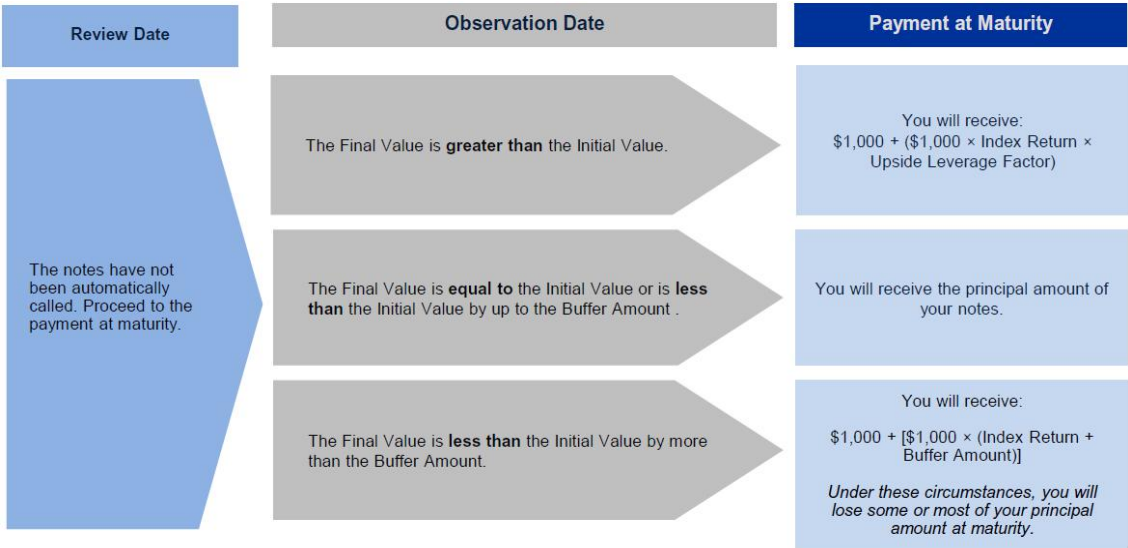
Review Date

Observation Date

Payment at Maturity

The notes have not been automatically called. Proceed to the payment at maturity.

The Final Value is greater than the Initial Value.

You will receive: \$1,000 + (\$1,000 × Index Return × Upside Leverage Factor)

The Final Value is equal to the Initial Value or is less than the Initial Value by up to the Buffer Amount .

You will receive the principal amount of your notes.

The Final Value is less than the Initial Value by more than the Buffer Amount.

You will receive:

\$1,000 + [\$1,000 × (Index Return + Buffer Amount)]

Under these circumstances, you will lose some or most of your principal amount at maturity.